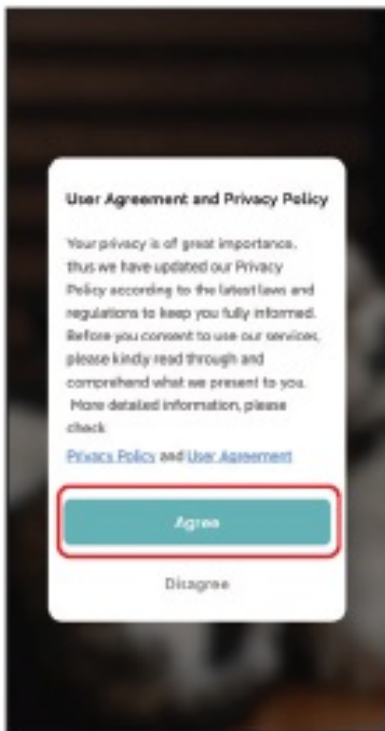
User Agreement and Privacy Policy

Your privacy is of great importance, thus we have updated our Privacy Policy according to the latest laws and regulations to keep you fully informed. Before you consent to use our services, please kindly read through and comprehend what we present to you. More detailed information, please check

Privacy Policy and User Agreement

Agree

Disagree